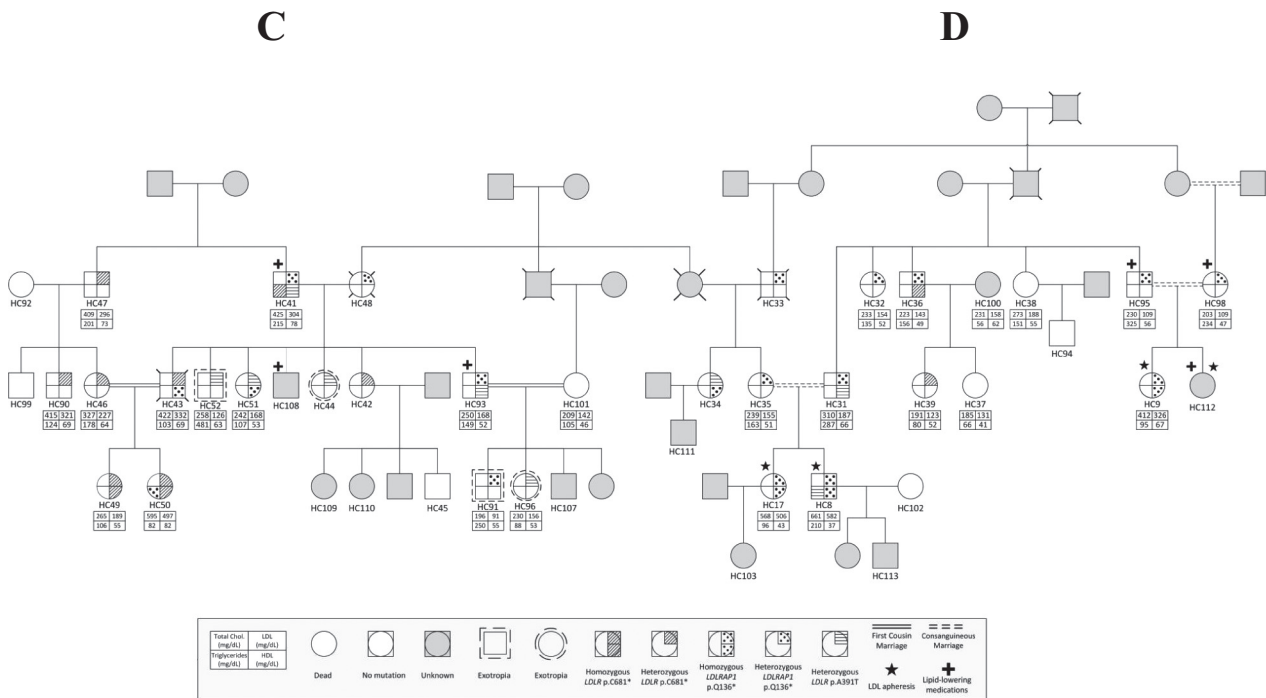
C

D

HC92

HC47
| 409 | 296 |
|---|---|
| 201 | 73 |

HC41
| 425 | 304 |
|---|---|
| 215 | 78 |

HC48

HC33

HC32
| 233 | 154 |
|---|---|
| 135 | 52 |

HC36
| 223 | 143 |
|---|---|
| 156 | 49 |

HC100
| 231 | 158 |
|---|---|
| 56 | 62 |

HC38
| 273 | 188 |
|---|---|
| 151 | 55 |

HC94

HC95
| 230 | 109 |
|---|---|
| 325 | 56 |

HC98
| 203 | 109 |
|---|---|
| 234 | 47 |

HC99

HC90
| 415 | 321 |
|---|---|
| 124 | 69 |

HC46
| 327 | 227 |
|---|---|
| 178 | 64 |

HC43
| 422 | 332 |
|---|---|
| 103 | 69 |

HC52
| 258 | 126 |
|---|---|
| 481 | 63 |

HC51
| 242 | 168 |
|---|---|
| 107 | 53 |

HC108

HC44

HC42

HC93
| 250 | 168 |
|---|---|
| 149 | 52 |

HC101
| 209 | 142 |
|---|---|
| 105 | 46 |

HC34

HC35
| 239 | 155 |
|---|---|
| 163 | 51 |

HC31
| 310 | 187 |
|---|---|
| 287 | 66 |

HC39
| 191 | 123 |
|---|---|
| 80 | 52 |

HC37
| 185 | 131 |
|---|---|
| 66 | 41 |

HC9
| 412 | 326 |
|---|---|
| 95 | 67 |

HC112

HC111

HC49
| 265 | 189 |
|---|---|
| 106 | 55 |

HC50
| 595 | 497 |
|---|---|
| 82 | 82 |

HC109

HC110

HC45

HC91
| 196 | 91 |
|---|---|
| 250 | 55 |

HC96
| 230 | 156 |
|---|---|
| 88 | 53 |

HC107

HC17
| 568 | 506 |
|---|---|
| 96 | 43 |

HC8
| 661 | 582 |
|---|---|
| 210 | 37 |

HC102

HC103

HC113

| Total Chol. (mg/dL) | LDL (mg/dL) |
|---|---|
| Triglycerides (mg/dL) | HDL (mg/dL) |

Dead

No mutation

Unknown

Exotropia

Exotropia

Homozygous *LDLR* p.C681*

Heterozygous *LDLR* p.C681*

Homozygous *LDLRAP1* p.Q136*

Heterozygous *LDLRAP1* p.Q136*

Heterozygous *LDLR* p.A391T

First Cousin Marriage

Consanguineous Marriage

LDL apheresis

Lipid-lowering medications